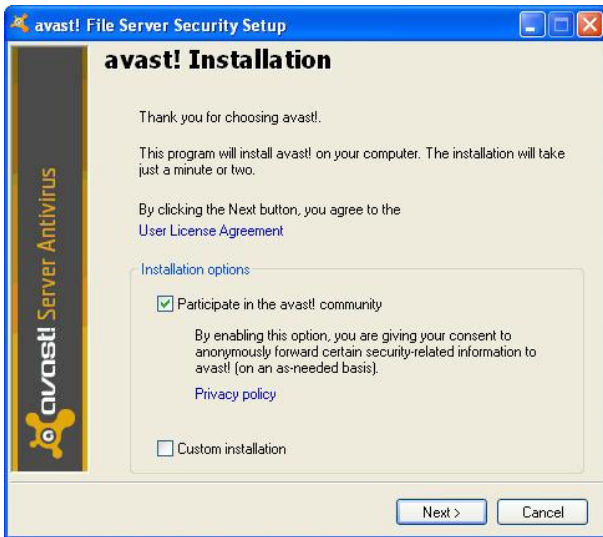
avast! File Server Security Setup

avast! Installation

avast! Server Antivirus

Thank you for choosing avast!.

This program will install avast! on your computer. The installation will take just a minute or two.

By clicking the Next button, you agree to the
User License Agreement

Installation options

Participate in the avast! community

By enabling this option, you are giving your consent to anonymously forward certain security-related information to avast! (on an as-needed basis).

Privacy policy

Custom installation

Next >

Cancel